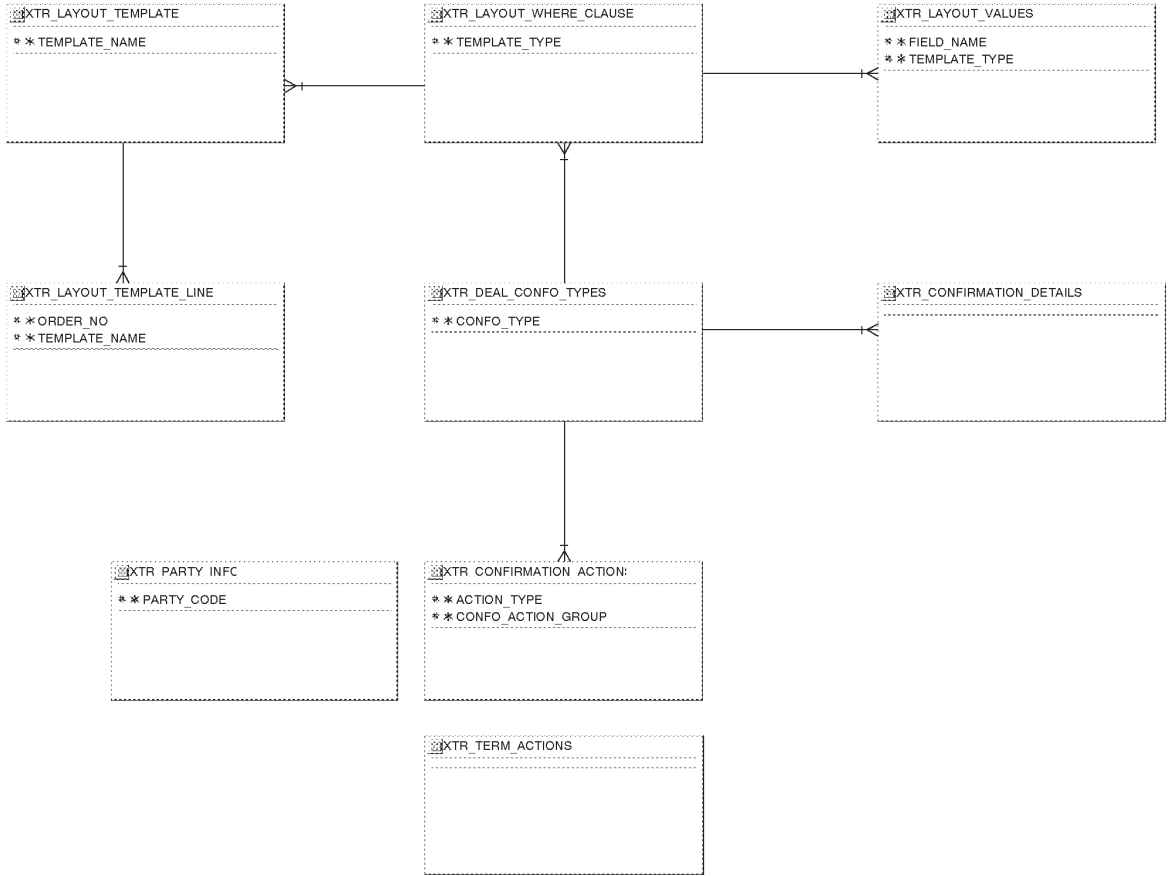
XTR_LAYOUT_TEMPLATE
* * TEMPLATE_NAME

XTR_LAYOUT_WHERE_CLAUSE
* * TEMPLATE_TYPE

XTR_LAYOUT_VALUES
* * FIELD_NAME
* * TEMPLATE_TYPE

XTR_LAYOUT_TEMPLATE_LINE
* * ORDER_NO
* * TEMPLATE_NAME

XTR_DEAL_CONFO_TYPES
* * CONFO_TYPE

XTR_CONFIRMATION_DETAILS

XTR_PARTY_INFO
* * PARTY_CODE

XTR_CONFIRMATION_ACTIONS
* * ACTION_TYPE
* * CONFO_ACTION_GROUP

XTR_TERM_ACTIONS